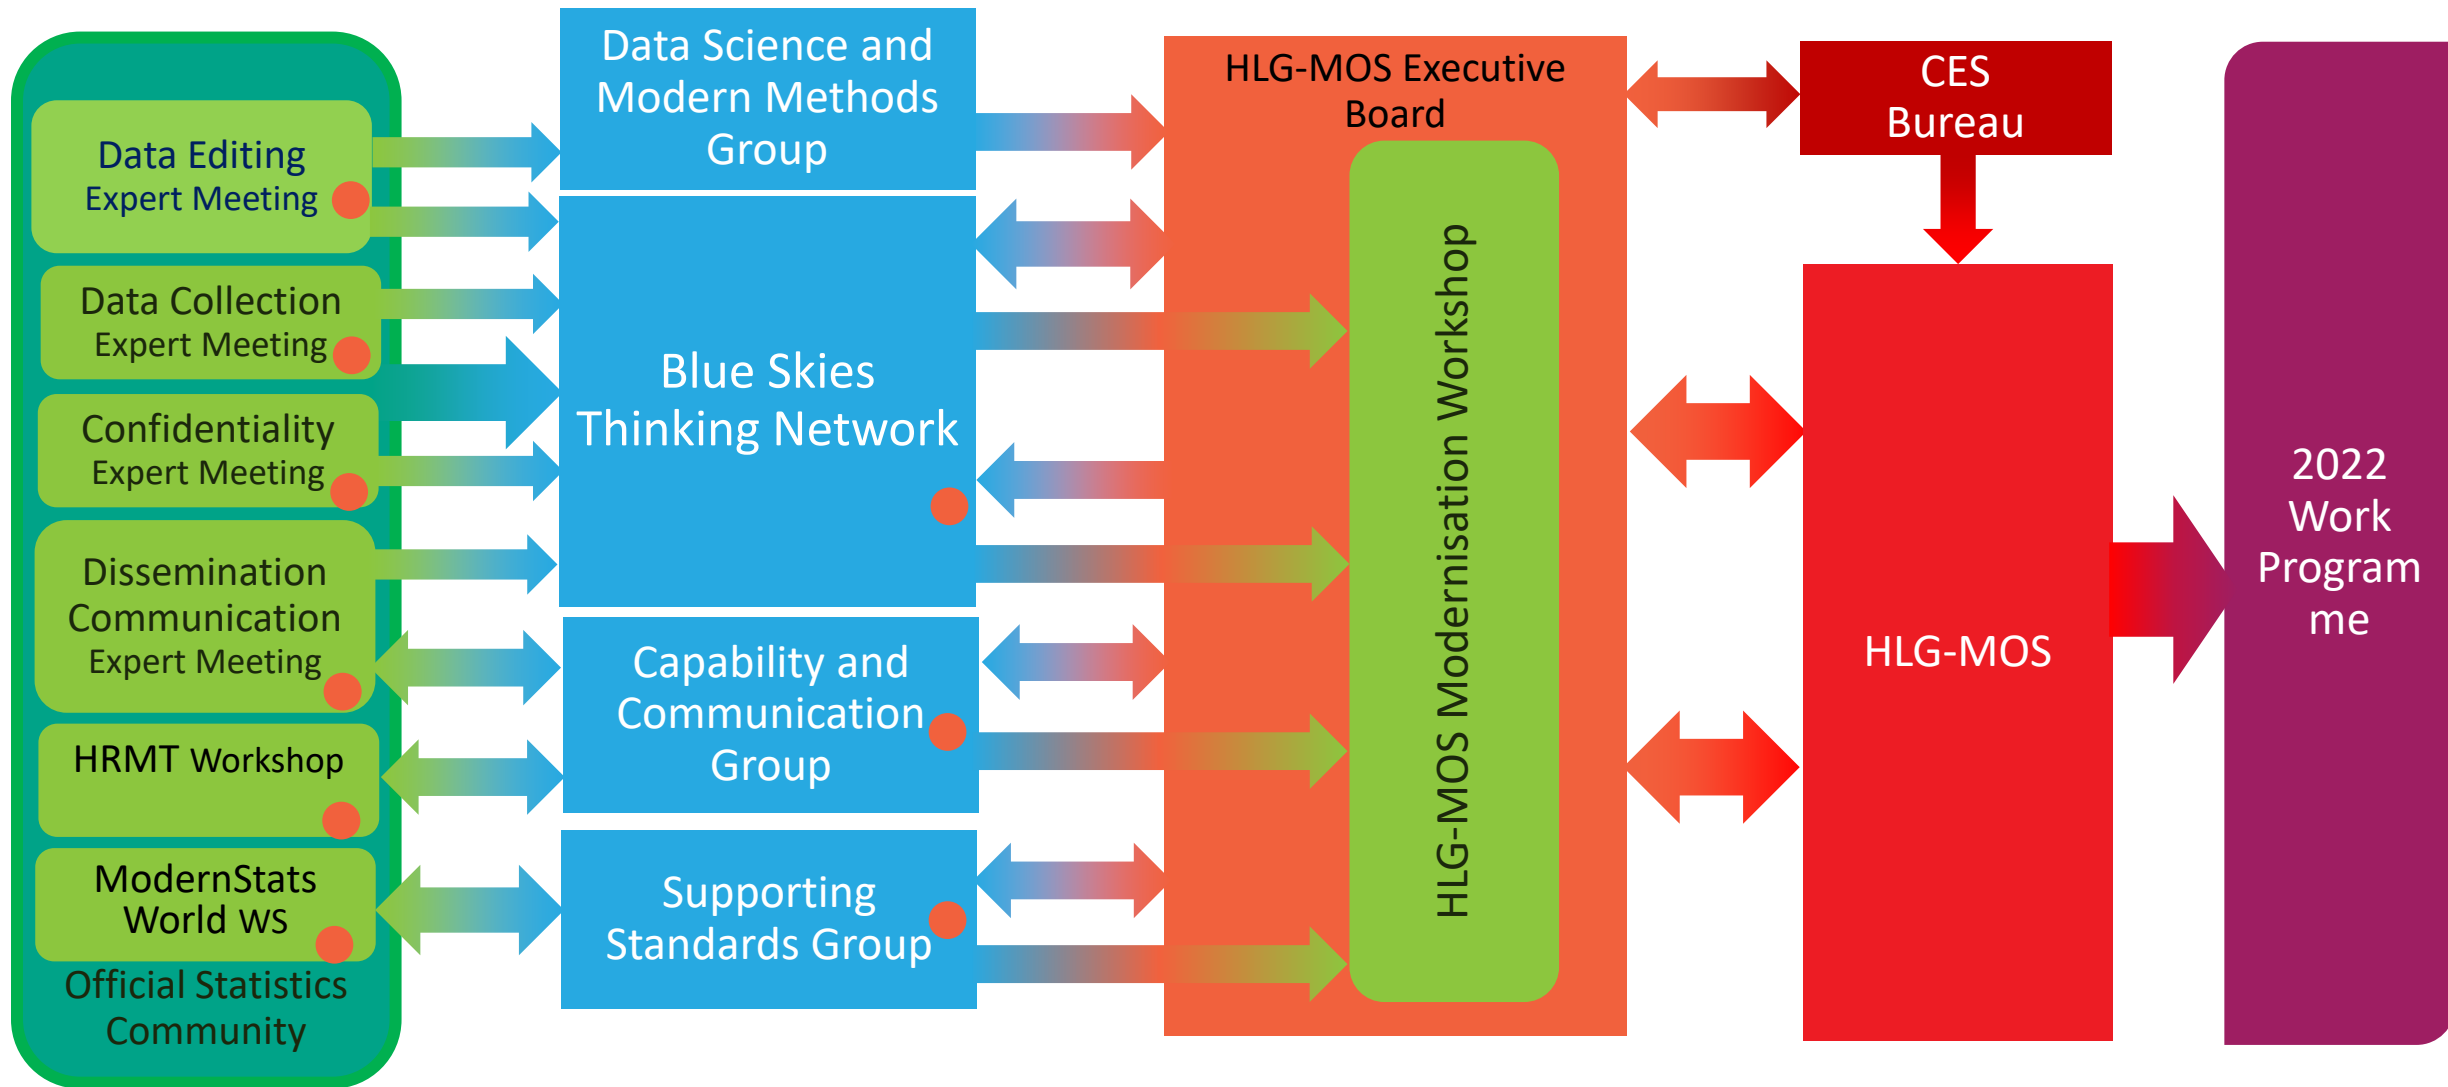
Data Editing
Expert Meeting

Data Collection
Expert Meeting

Confidentiality
Expert Meeting

Dissemination
Communication
Expert Meeting

HRMT Workshop

ModernStats
World WS

Official Statistics
Community

Data Science and Modern Methods Group

Blue Skies Thinking Network

Capability and Communication Group

Supporting Standards Group

HLG-MOS Executive Board

HLG-MOS Modernisation Workshop

CES Bureau

HLG-MOS

2022 Work Program me